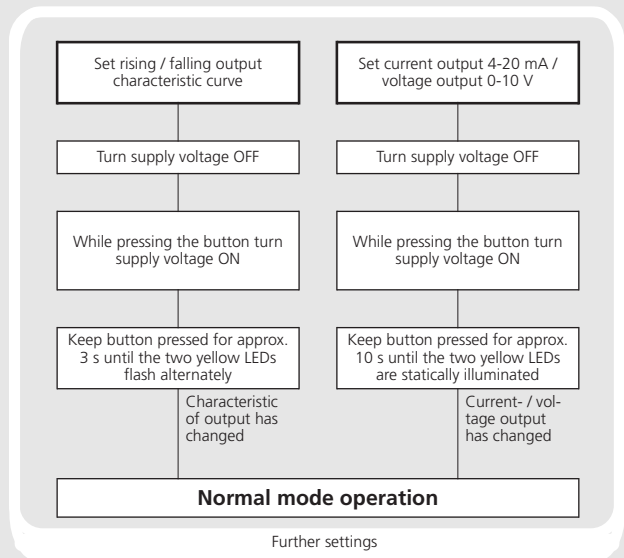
Set rising / falling output characteristic curve

Turn supply voltage OFF

While pressing the button turn supply voltage ON

Keep button pressed for approx. 3 s until the two yellow LEDs flash alternately

Characteristic of output has changed

Set current output 4-20 mA / voltage output 0-10 V

Turn supply voltage OFF

While pressing the button turn supply voltage ON

Keep button pressed for approx. 10 s until the two yellow LEDs are statically illuminated

Current- / voltage output has changed

Normal mode operation

Further settings